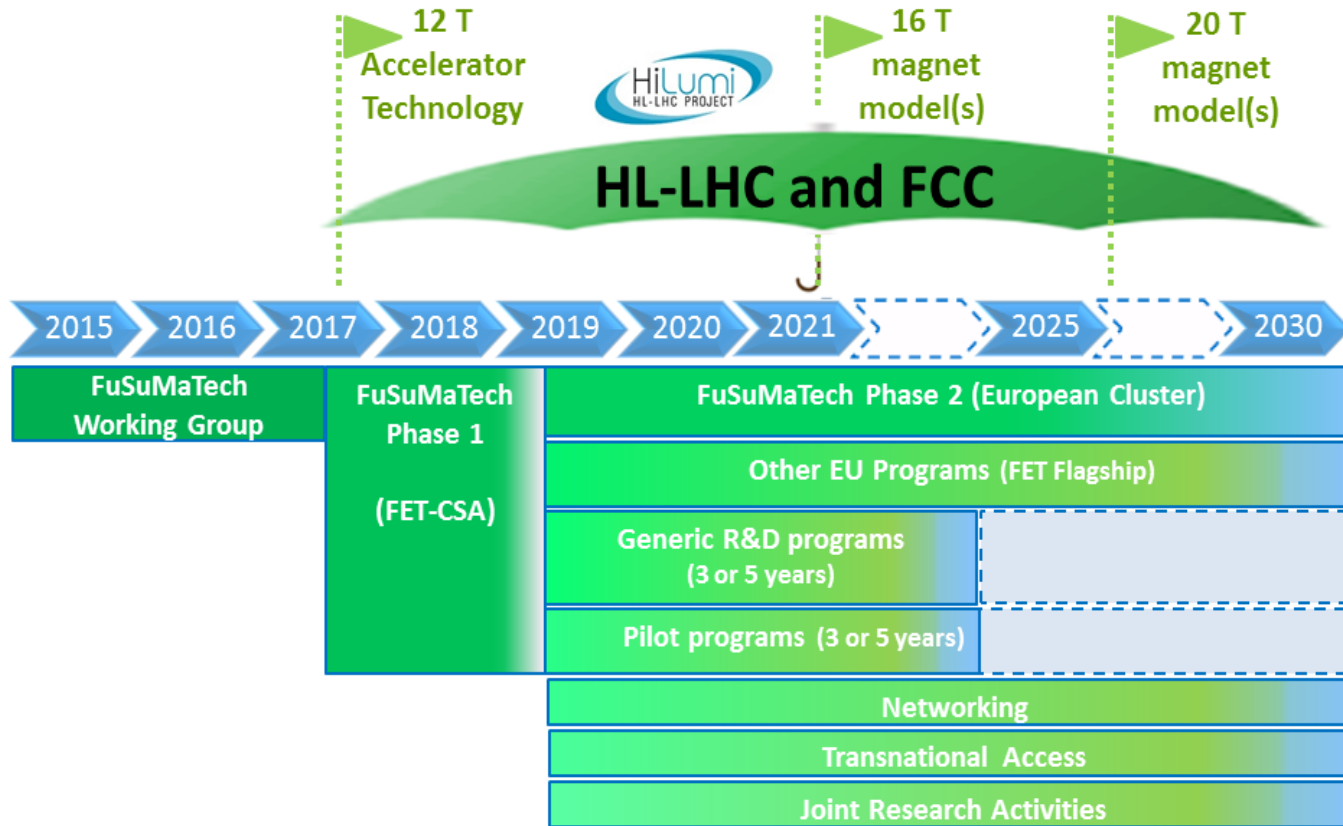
12 T Accelerator Technology

HiLumi HL-LHC PROJECT

16 T magnet model(s)

20 T magnet model(s)

HL-LHC and FCC

2015 2016 2017 2018 2019 2020 2021 2025 2030

FuSuMaTech Working Group

FuSuMaTech Phase 1

(FET-CSA)

FuSuMaTech Phase 2 (European Cluster)

Other EU Programs (FET Flagship)

Generic R&D programs (3 or 5 years)

Pilot programs (3 or 5 years)

Networking

Transnational Access

Joint Research Activities